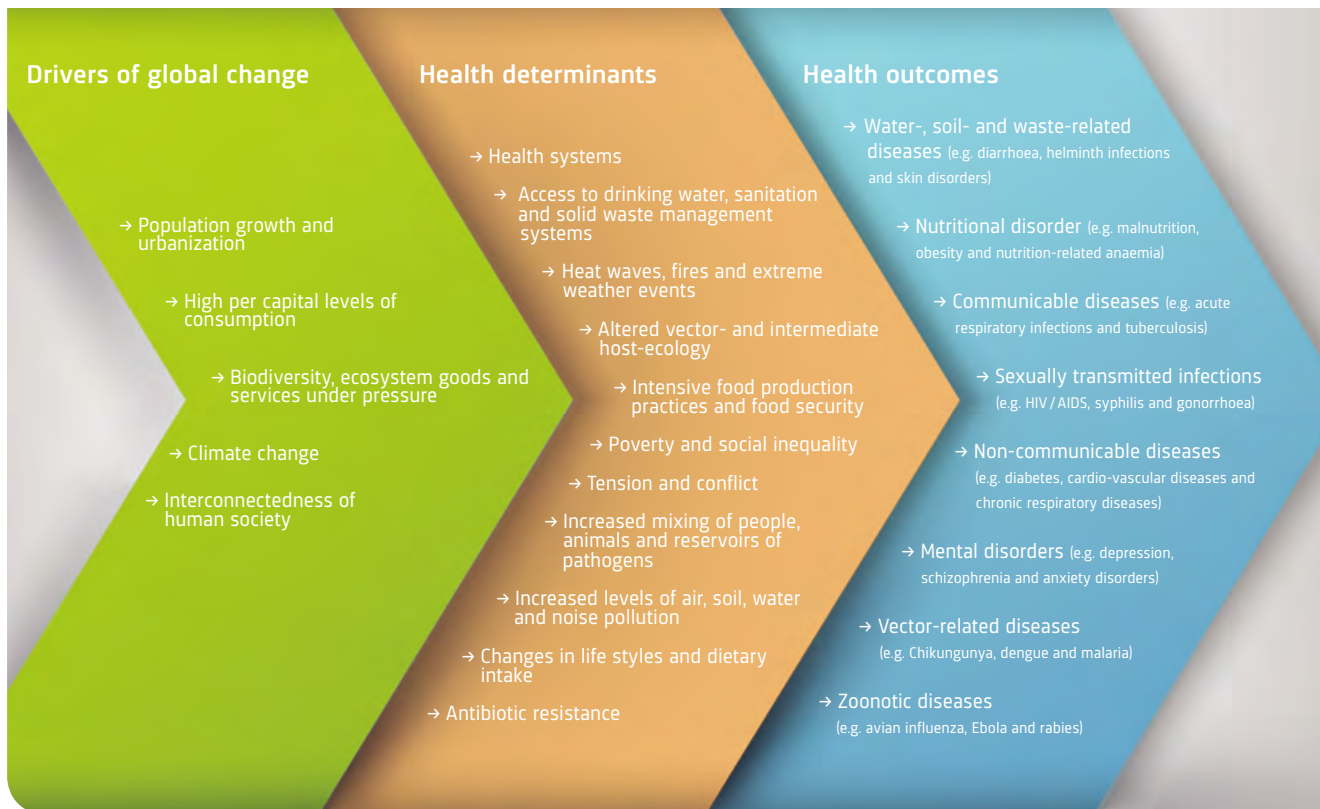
Drivers of global change

→ Population growth and urbanization

→ High per capital levels of consumption

→ Biodiversity, ecosystem goods and services under pressure

→ Climate change

→ Interconnectedness of human society

Health determinants

→ Health systems

→ Access to drinking water, sanitation and solid waste management systems

→ Heat waves, fires and extreme weather events

→ Altered vector- and intermediate host-ecology

→ Intensive food production practices and food security

→ Poverty and social inequality

→ Tension and conflict

→ Increased mixing of people, animals and reservoirs of pathogens

→ Increased levels of air, soil, water and noise pollution

→ Changes in life styles and dietary intake

→ Antibiotic resistance

Health outcomes

→ Water-, soil- and waste-related diseases (e.g. diarrhoea, helminth infections and skin disorders)

→ Nutritional disorder (e.g. malnutrition, obesity and nutrition-related anaemia)

→ Communicable diseases (e.g. acute respiratory infections and tuberculosis)

→ Sexually transmitted infections (e.g. HIV / AIDS, syphilis and gonorrhoea)

→ Non-communicable diseases (e.g. diabetes, cardio-vascular diseases and chronic respiratory diseases)

→ Mental disorders (e.g. depression, schizophrenia and anxiety disorders)

→ Vector-related diseases (e.g. Chikungunya, dengue and malaria)

→ Zoonotic diseases (e.g. avian influenza, Ebola and rabies)